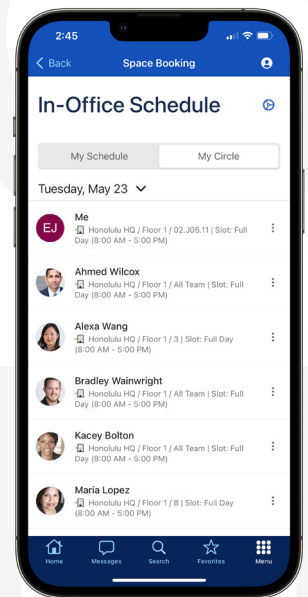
2:45

Back Space Booking

In-Office Schedule

My Schedule My Circle

Tuesday, May 23

EJ Me
Honolulu HQ / Floor 1 / 02.J05.11 | Slot: Full Day (8:00 AM - 5:00 PM)

Ahmed Wilcox
Honolulu HQ / Floor 1 / All Team | Slot: Full Day (8:00 AM - 5:00 PM)

Alexa Wang
Honolulu HQ / Floor 1 / 3 | Slot: Full Day (8:00 AM - 5:00 PM)

Bradley Wainwright
Honolulu HQ / Floor 1 / All Team | Slot: Full Day (8:00 AM - 5:00 PM)

Kacey Bolton
Honolulu HQ / Floor 1 / All Team | Slot: Full Day (8:00 AM - 5:00 PM)

Maria Lopez
Honolulu HQ / Floor 1 / 8 | Slot: Full Day (8:00 AM - 5:00 PM)

Home Messages Search Favorites Menu